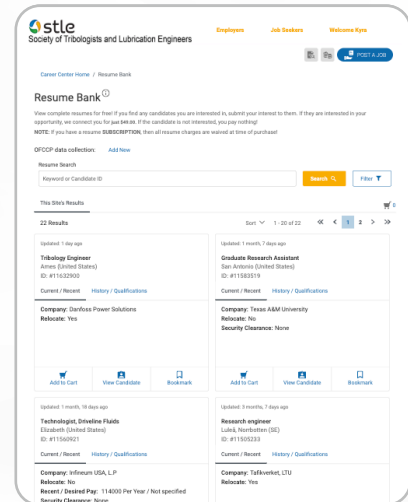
stle
Society of Tribologists and Lubrication Engineers

Employers Job Seekers Welcome Kyra

POST A JOB

Career Center Home / Resume Bank

Resume Bank

View complete resumes for free! If you find any candidates you are interested in, submit your interest to them. If they are interested in your opportunity, we connect you for just $49.00. If the candidate is not interested, you pay nothing!
NOTE: If you have a resume SUBSCRIPTION, then all resume charges are waived at time of purchase!

OFCCP data collection: Add New

Resume Search
Keyword or Candidate ID
Search
Filter

This Site's Results

22 Results
Sort 1 - 20 of 22 1 2

Updated: 1 day ago
Tribology Engineer
Ames (United States)
ID: #11632900
Current / Recent History / Qualifications
Company: Danfoss Power Solutions
Relocate: Yes
Add to Cart View Candidate Bookmark

Updated: 1 month, 7 days ago
Graduate Research Assistant
San Antonio (United States)
ID: #11583519
Current / Recent History / Qualifications
Company: Texas A&M University
Relocate: No
Security Clearance: None
Add to Cart View Candidate Bookmark

Updated: 1 month, 18 days ago
Technologist, Driveline Fluids
Elizabeth (United States)
ID: #11560921
Current / Recent History / Qualifications
Company: Infineum USA, L.P
Relocate: No
Recent / Desired Pay: 114000 Per Year / Not specified
Security Clearance: None

Updated: 3 months, 7 days ago
Research engineer
Luleå, Norrbotten (SE)
ID: #11505233
Current / Recent History / Qualifications
Company: Tallkverket, LTU
Relocate: Yes